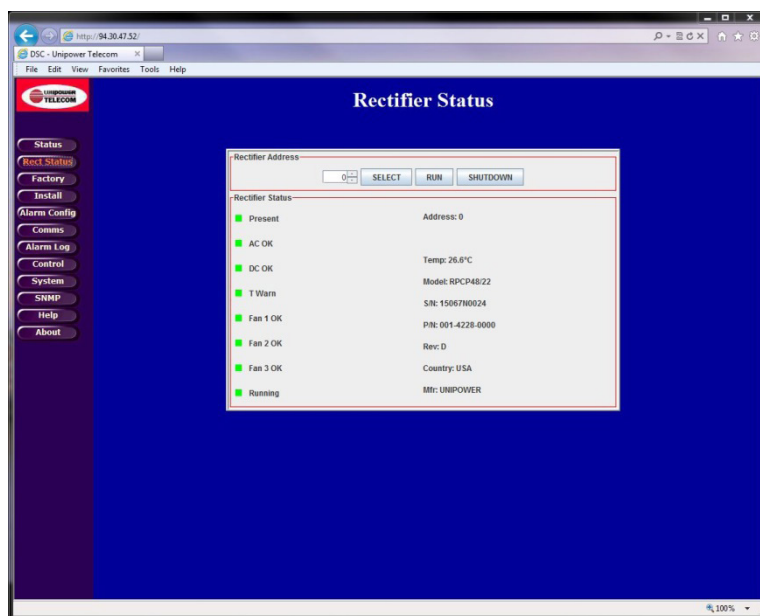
http://94.30.47.52/

DSC - Unipower Telecom ×

File Edit View Favorites Tools Help

UNIPOWER TELECOM

Rectifier Status

Status
Rect Status
Factory
Install
Alarm Config
Comms
Alarm Log
Control
System
SNMP
Help
About

Rectifier Address

0 SELECT RUN SHUTDOWN

Rectifier Status

Present
AC OK
DC OK
T Warn
Fan 1 OK
Fan 2 OK
Fan 3 OK
Running

Address: 0
Temp: 26.6°C
Model: RPCP48/22
S/N: 15067N0024
P/N: 001-4228-0000
Rev: D
Country: USA
Mfr: UNIPOWER

100%